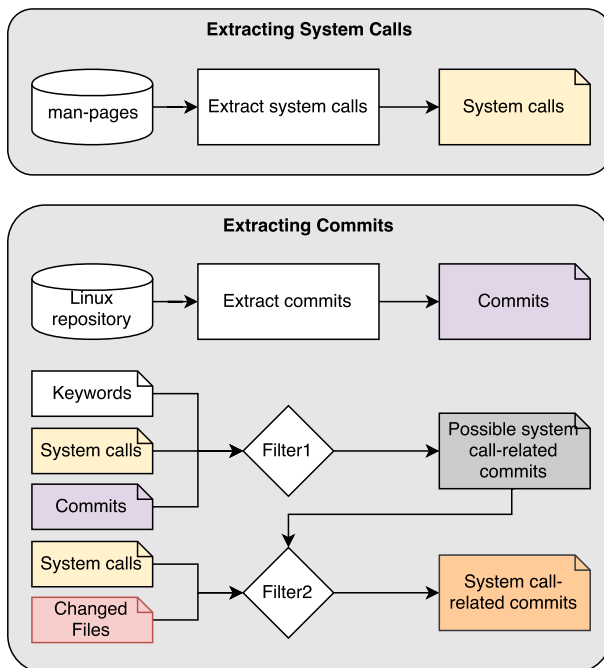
Extracting System Calls

man-pages

Extract system calls

System calls

Extracting Commits

Linux repository

Extract commits

Commits

Keywords

System calls

Commits

Filter1

Possible system call-related commits

System calls

Changed Files

Filter2

System call-related commits